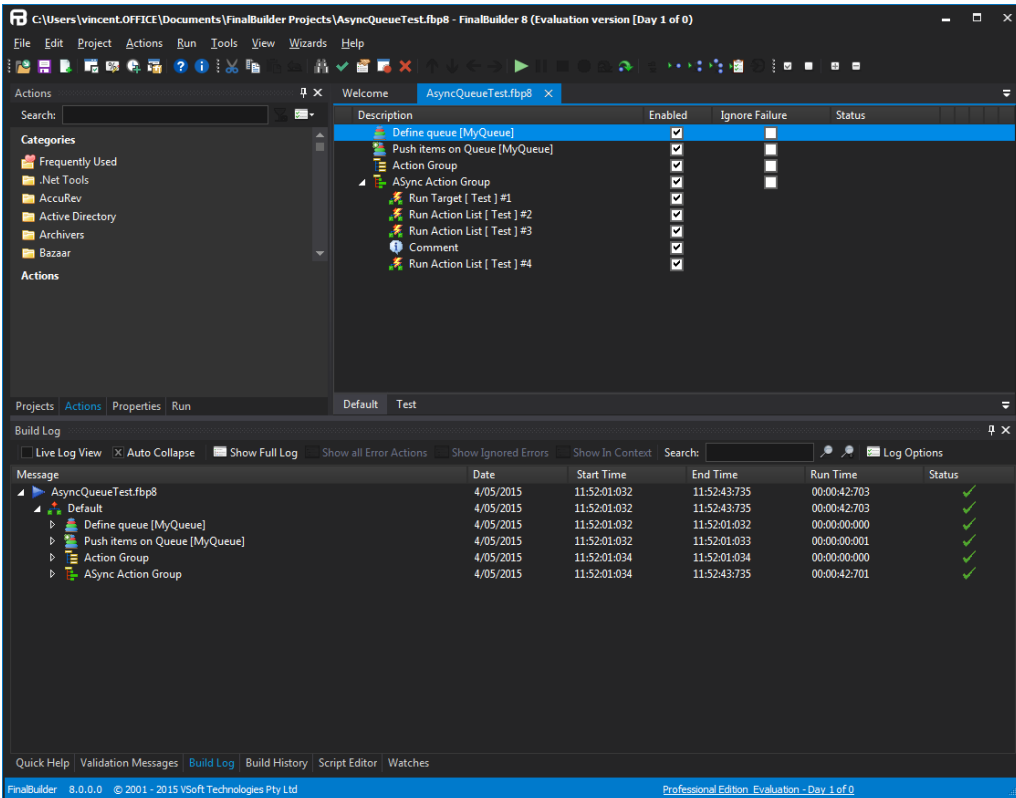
C:\Users\vincent.OFFICE\Documents\FinalBuilder Projects\AsyncQueueTest.fbp8 - FinalBuilder 8 (Evaluation version [Day 1 of 0)

File Edit Project Actions Run Tools View Wizards Help

Actions

Search:

Categories

Frequently Used
.Net Tools
AccuRev
Active Directory
Archivers
Bazaar

Actions

Projects Actions Properties Run

Welcome AsyncQueueTest.fbp8

| Description | Enabled | Ignore Failure | Status |
|---|---|---|---|
| Define queue [MyQueue] | ☑ | ☐ | |
| Push items on Queue [MyQueue] | ☑ | ☐ | |
| Action Group | ☑ | ☐ | |
| ASync Action Group | ☑ | ☐ | |
| Run Target [ Test ] #1 | ☑ | | |
| Run Action List [ Test ] #2 | ☑ | | |
| Run Action List [ Test ] #3 | ☑ | | |
| Comment | ☑ | | |
| Run Action List [ Test ] #4 | ☑ | | |

Default Test

Build Log

Live Log View Auto Collapse Show Full Log Show all Error Actions Show Ignored Errors Show In Context Search: Log Options

| Message | Date | Start Time | End Time | Run Time | Status |
|---|---|---|---|---|---|
| AsyncQueueTest.fbp8 | 4/05/2015 | 11:52:01:032 | 11:52:43:735 | 00:00:42:703 | ✓ |
| Default | 4/05/2015 | 11:52:01:032 | 11:52:43:735 | 00:00:42:703 | ✓ |
| Define queue [MyQueue] | 4/05/2015 | 11:52:01:032 | 11:52:01:032 | 00:00:00:000 | ✓ |
| Push items on Queue [MyQueue] | 4/05/2015 | 11:52:01:032 | 11:52:01:033 | 00:00:00:001 | ✓ |
| Action Group | 4/05/2015 | 11:52:01:034 | 11:52:01:034 | 00:00:00:000 | ✓ |
| ASync Action Group | 4/05/2015 | 11:52:01:034 | 11:52:43:735 | 00:00:42:701 | ✓ |

Quick Help Validation Messages Build Log Build History Script Editor Watches

FinalBuilder 8.0.0.0 © 2001 - 2015 VSoft Technologies Pty Ltd Professional Edition Evaluation - Day 1 of 0